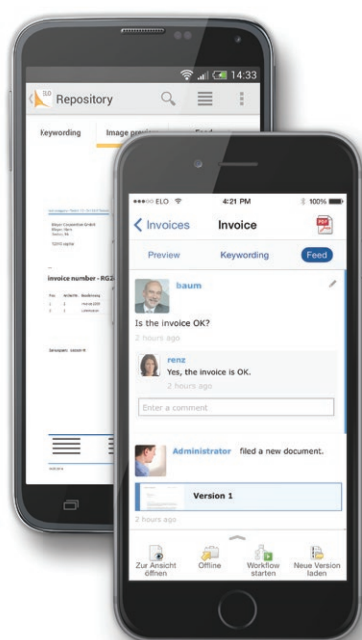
14:33
Repository
Keywording
Image previ
Invoice number - RG2
●●●○○ ELO
4:21 PM
100%
Invoices
Invoice
Preview
Keywording
Feed
baum
Is the invoice OK?
2 hours ago
renz
Yes, the invoice is OK.
2 hours ago
Enter a comment
Administrator filed a new document.
Version 1
2 hours ago
Zur Ansicht öffnen
Offline
Workflow starten
Neue Version laden